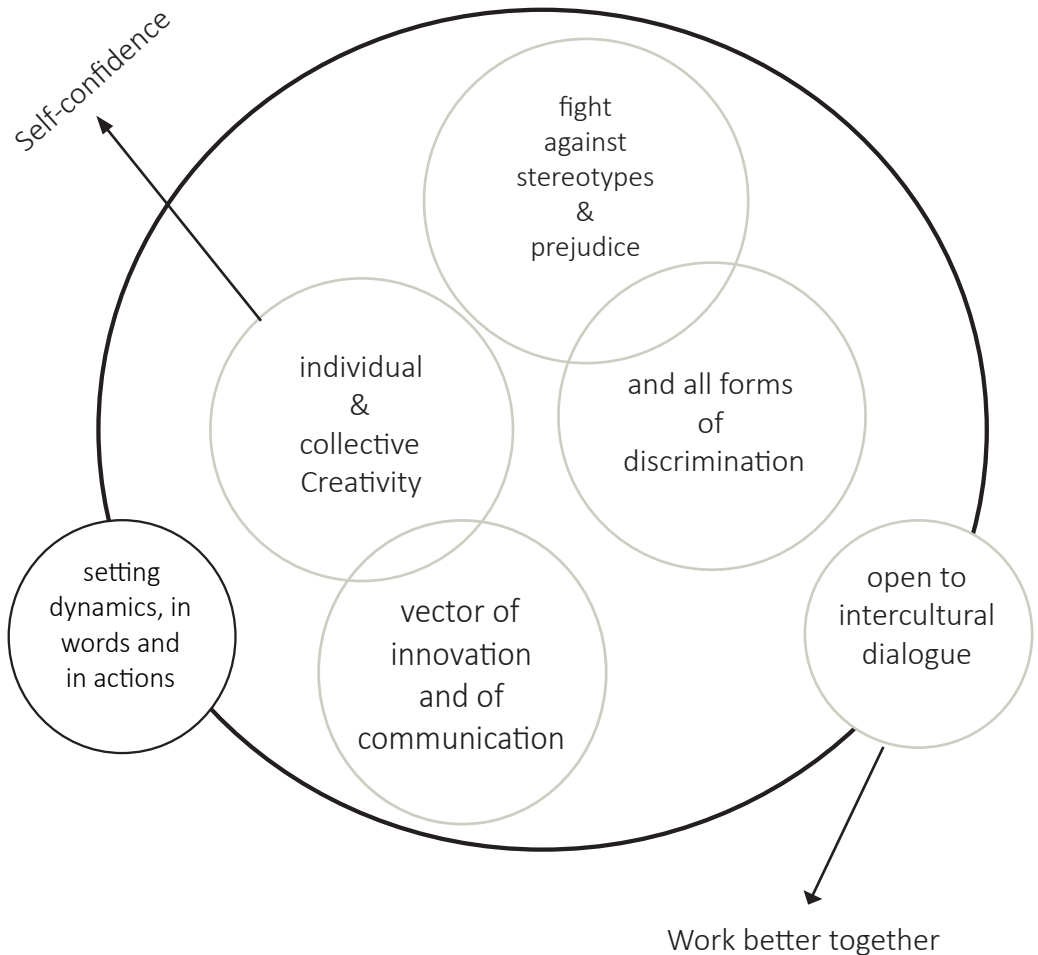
Self-confidence

fight against stereotypes & prejudice

individual & collective Creativity

and all forms of discrimination

setting dynamics, in words and in actions

vector of innovation and of communication

open to intercultural dialogue

Work better together